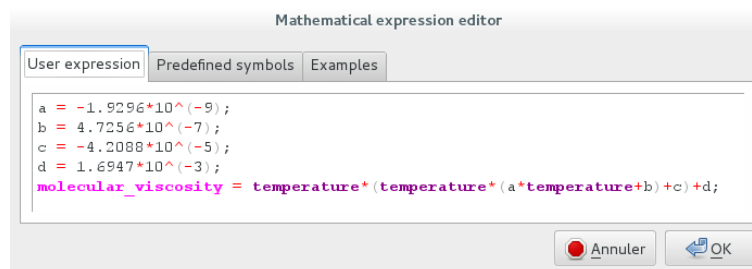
Mathematical expression editor

User expression | Predefined symbols | Examples

a = -1.9296*10^(-9);
b = 4.7256*10^(-7);
c = -4.2088*10^(-5);
d = 1.6947*10^(-3);
molecular_viscosity = temperature*(temperature*(a*temperature+b)+c)+d;

Annuler | OK